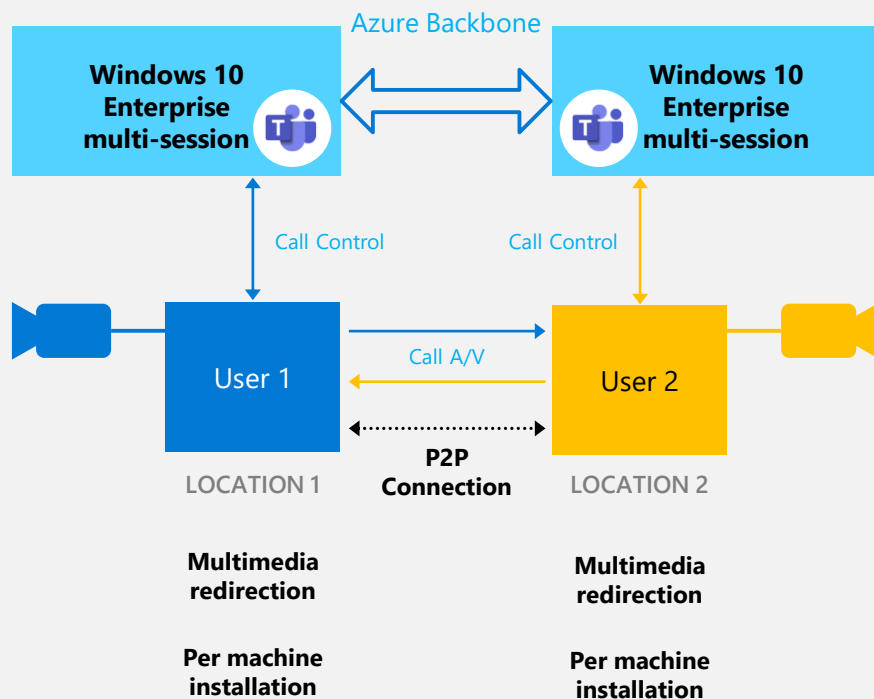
Azure Backbone

Windows 10 Enterprise multi-session

Windows 10 Enterprise multi-session

Call Control

Call Control

User 1

Call A/V

User 2

P2P Connection

LOCATION 1

LOCATION 2

Multimedia redirection

Per machine installation

Multimedia redirection

Per machine installation